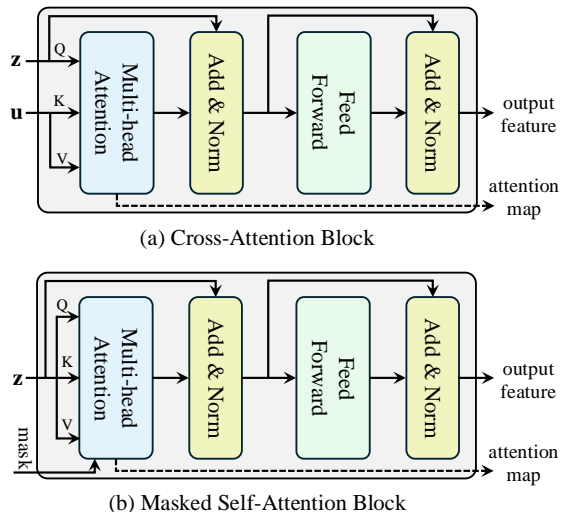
$\mathbf{z}$

Q

$\mathbf{u}$

K

V

Multi-head Attention

Add & Norm

Feed Forward

Add & Norm

output feature

attention map

(a) Cross-Attention Block

Q

$\mathbf{z}$

K

V

mask

Multi-head Attention

Add & Norm

Feed Forward

Add & Norm

output feature

attention map

(b) Masked Self-Attention Block